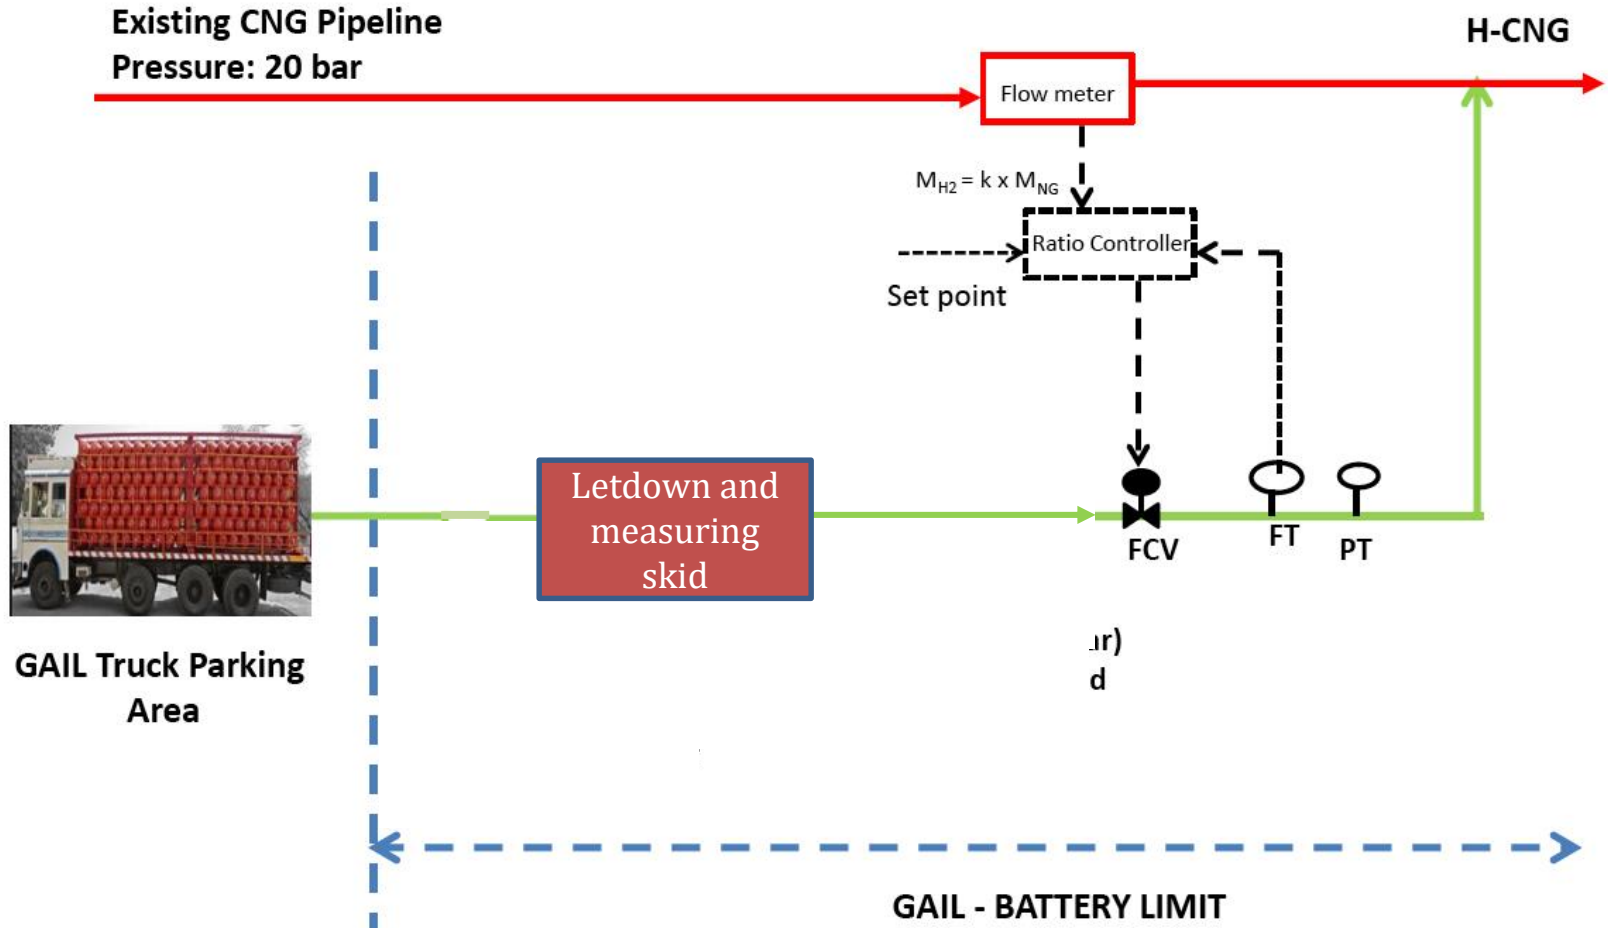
Existing CNG Pipeline
Pressure: 20 bar

H-CNG

Flow meter

$M_{H2} = k \times M_{NG}$

Ratio Controller

Set point

Letdown and measuring skid

FCV

FT

PT

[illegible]ır)
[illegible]d

GAIL Truck Parking Area

GAIL - BATTERY LIMIT